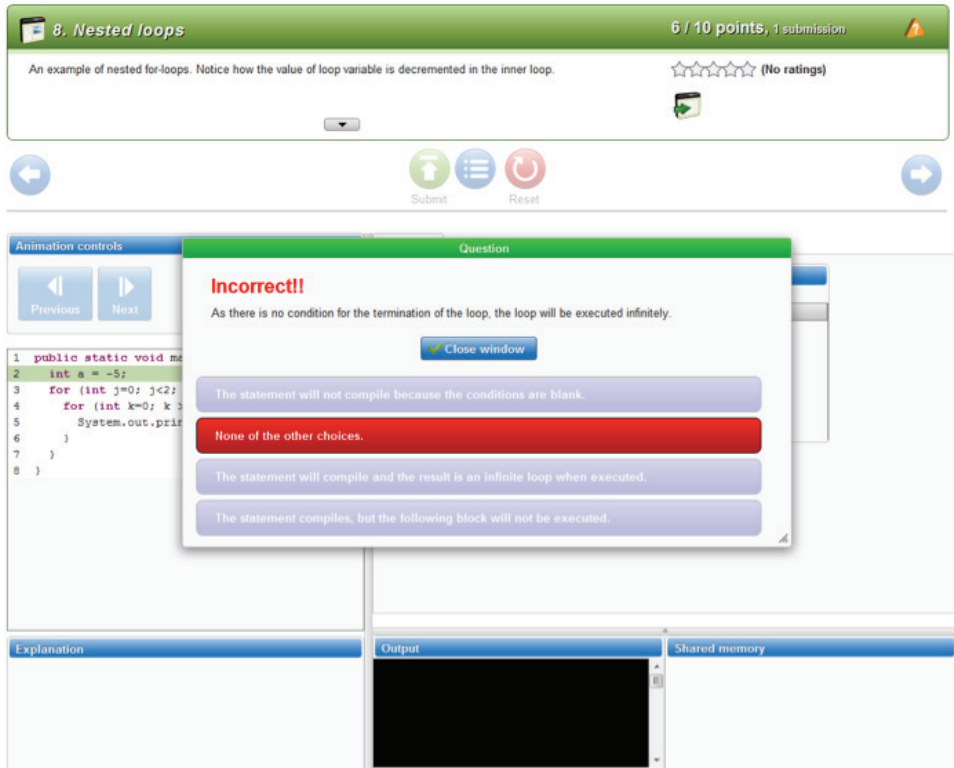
8. Nested loops

6 / 10 points, 1 submission

An example of nested for-loops. Notice how the value of loop variable is decremented in the inner loop.

(No ratings)

Submit

Reset

Animation controls

Previous

Next

1 public static void ma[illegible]
2 int a = -5;
3 for (int j=0; j<2;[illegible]
4 for (int k=0; k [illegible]
5 System.out.prin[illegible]
6 }
7 }
8 }

Question

Incorrect!!

As there is no condition for the termination of the loop, the loop will be executed infinitely.

Close window

The statement will not compile because the conditions are blank.

None of the other choices.

The statement will compile and the result is an infinite loop when executed.

The statement compiles, but the following block will not be executed.

Explanation

Output

Shared memory